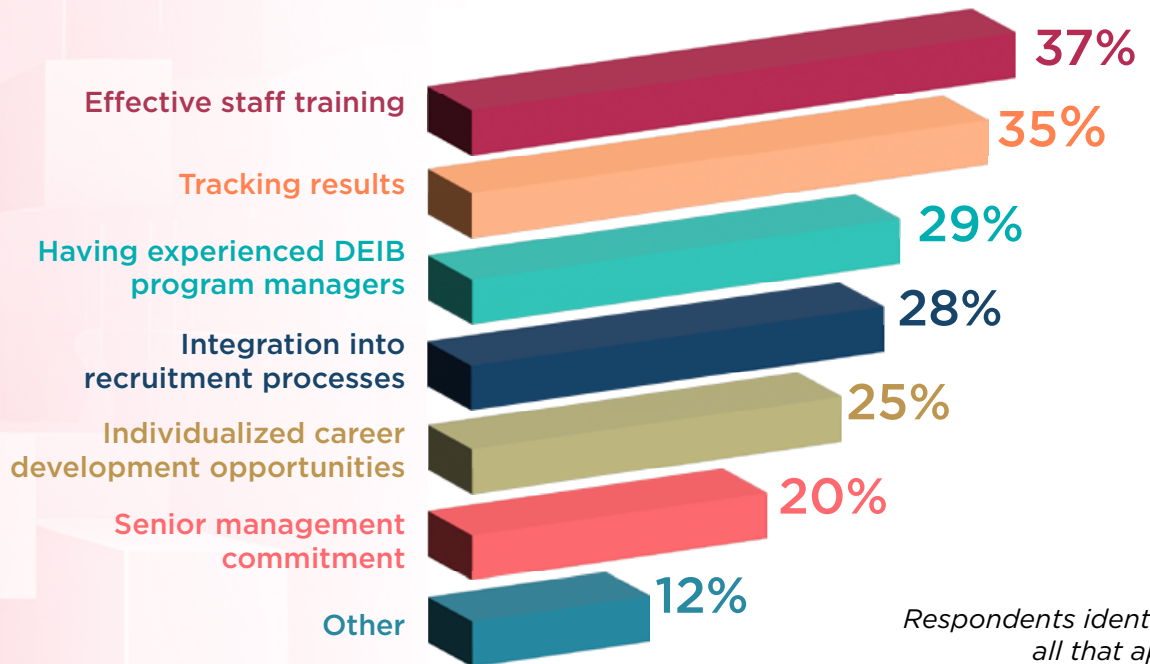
Effective staff training
37%
Tracking results
35%
Having experienced DEIB program managers
29%
Integration into recruitment processes
28%
Individualized career development opportunities
25%
Senior management commitment
20%
Other
12%
Respondents ident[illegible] all that a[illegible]